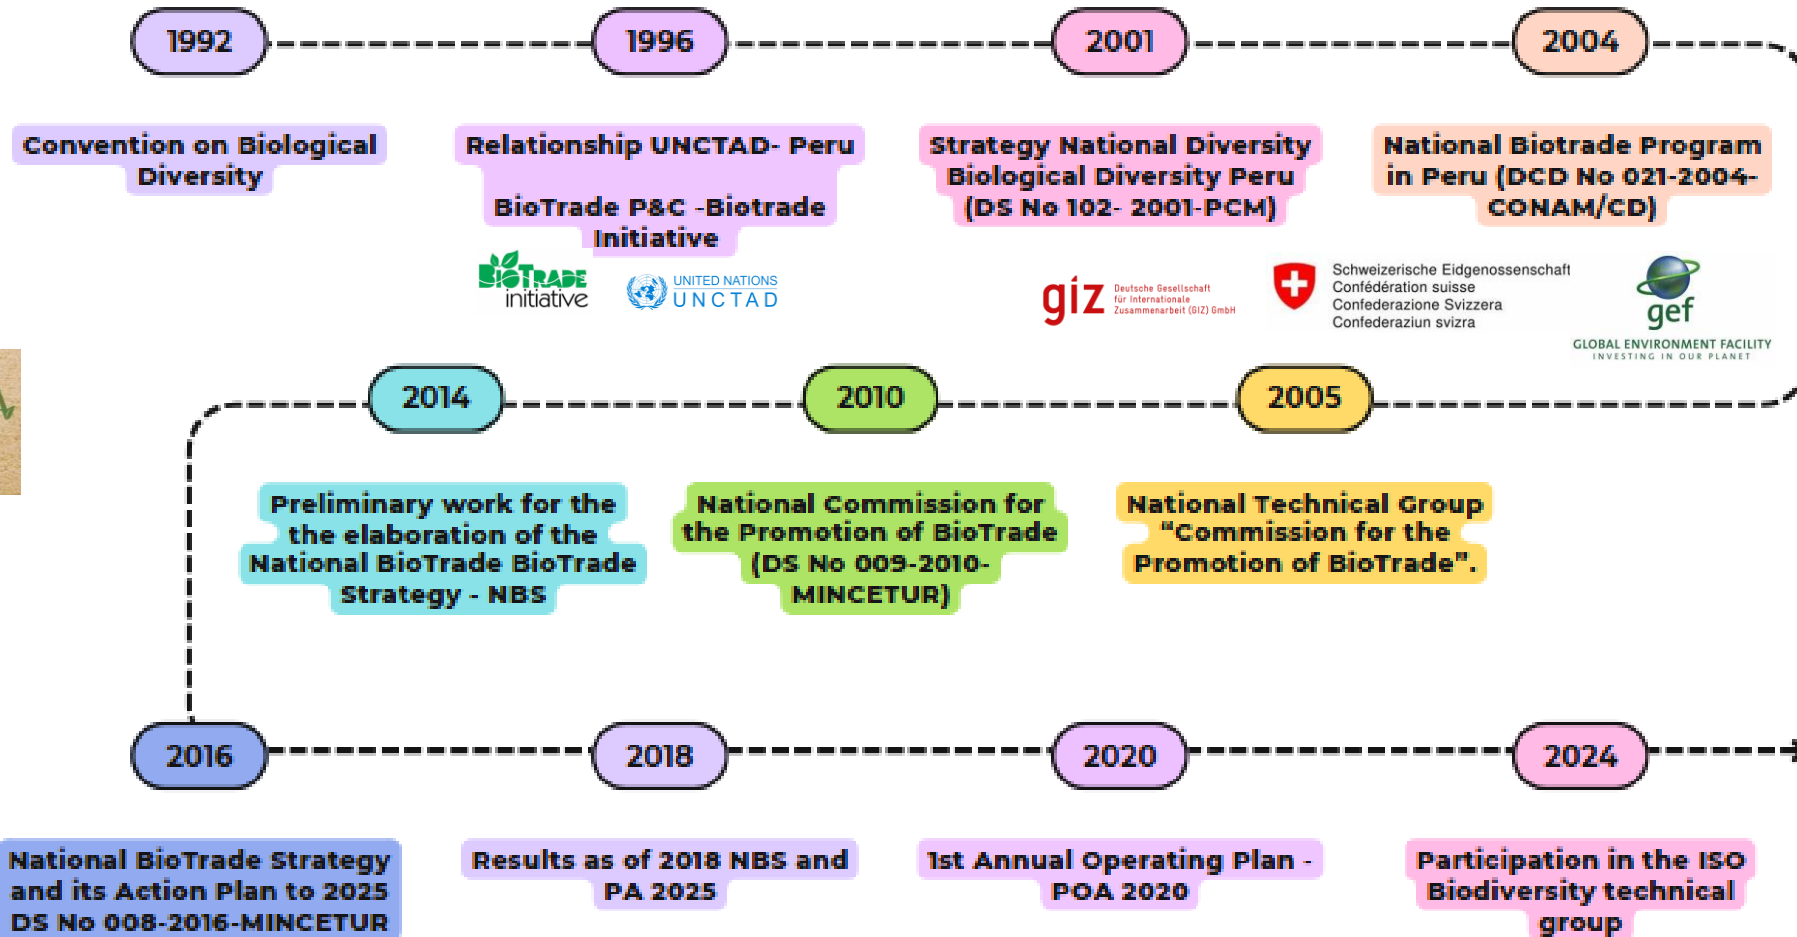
1992

Convention on Biological Diversity

1996

Relationship UNCTAD- Peru

BioTrade P&C -Biotrade Initiative

BioTrade initiative

UNITED NATIONS UNCTAD

2001

Strategy National Diversity Biological Diversity Peru (DS No 102- 2001-PCM)

giz Deutsche Gesellschaft für Internationale Zusammenarbeit (GIZ) GmbH

Schweizerische Eidgenossenschaft
Confédération suisse
Confederazione Svizzera
Confederaziun svizra

2004

National Biotrade Program in Peru (DCD No 021-2004-CONAM/CD)

gef
GLOBAL ENVIRONMENT FACILITY
INVESTING IN OUR PLANET

2014

Preliminary work for the the elaboration of the National BioTrade BioTrade Strategy - NBS

2010

National Commission for the Promotion of BioTrade (DS No 009-2010-MINCETUR)

2005

National Technical Group "Commission for the Promotion of BioTrade".

2016

National BioTrade Strategy and its Action Plan to 2025 DS No 008-2016-MINCETUR

2018

Results as of 2018 NBS and PA 2025

2020

1st Annual Operating Plan - POA 2020

2024

Participation in the ISO Biodiversity technical group